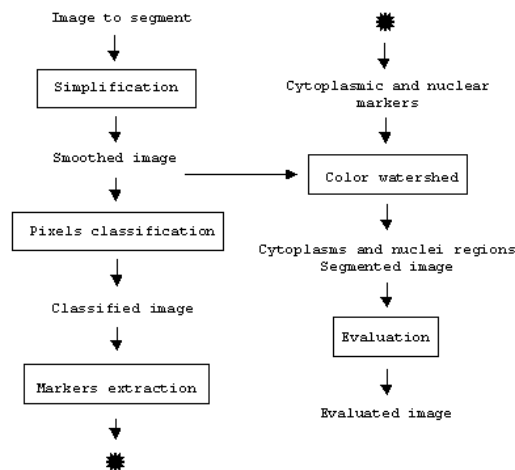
Image to segment

Simplification

Smoothed image

Pixels classification

Classified image

Markers extraction

Cytoplasmic and nuclear markers

Color watershed

Cytoplasms and nuclei regions
Segmented image

Evaluation

Evaluated image